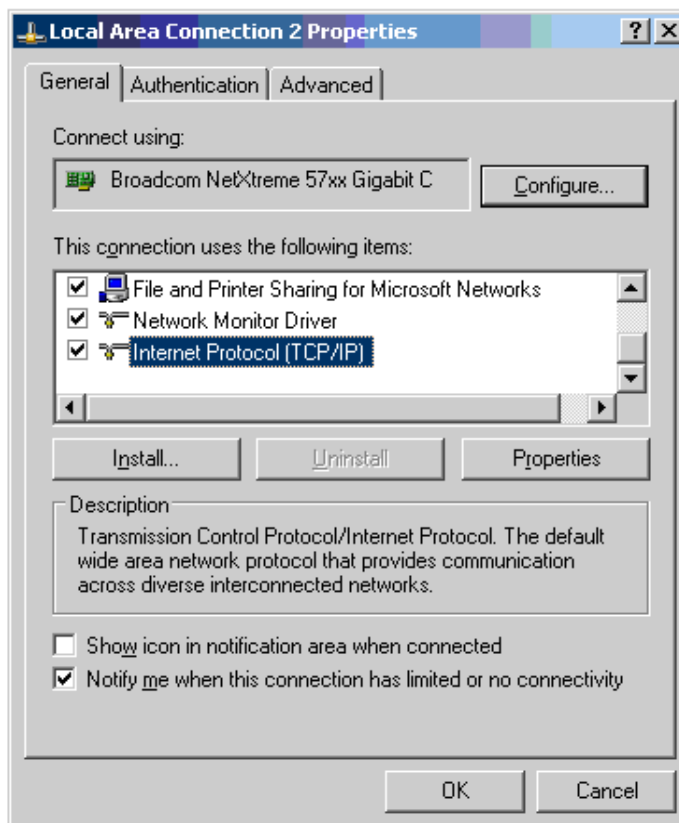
Local Area Connection 2 Properties

?

General Authentication Advanced

Connect using:

Broadcom NetXtreme 57xx Gigabit C

Configure...

This connection uses the following items:

File and Printer Sharing for Microsoft Networks

Network Monitor Driver

Internet Protocol (TCP/IP)

Install... Uninstall Properties

Description

Transmission Control Protocol/Internet Protocol. The default wide area network protocol that provides communication across diverse interconnected networks.

Show icon in notification area when connected

Notify me when this connection has limited or no connectivity

OK Cancel